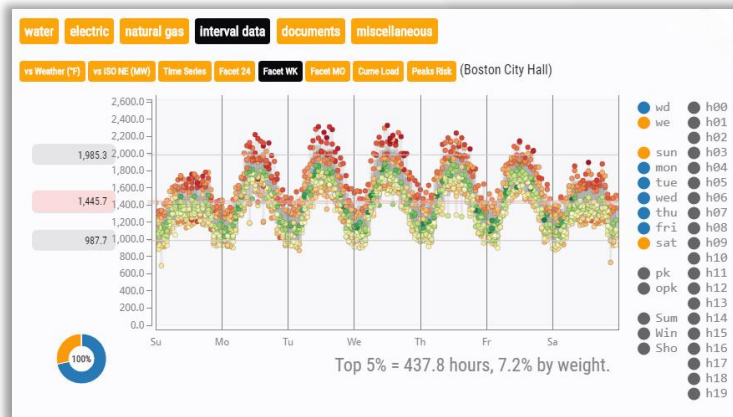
water electric natural gas interval data documents miscellaneous

vs Weather (°F) vs ISO NE (MW) Time Series Facet 24 Facet WK Facet MO Cume Load Peaks Risk (Boston City Hall)

2,600.0
2,400.0
2,200.0
2,000.0
1,800.0
1,600.0
1,400.0
1,200.0
1,000.0
800.0
600.0
400.0
200.0
0.0

1,985.3
1,445.7
987.7

Su Mo Tu We Th Fr Sa

100%

Top 5% = 437.8 hours, 7.2% by weight.

wd
we

sun
mon
tue
wed
thu
fri
sat

pk
opk

Sum
Win
Sho

h00
h01
h02
h03
h04
h05
h06
h07
h08
h09
h10
h11
h12
h13
h14
h15
h16
h17
h18
h19